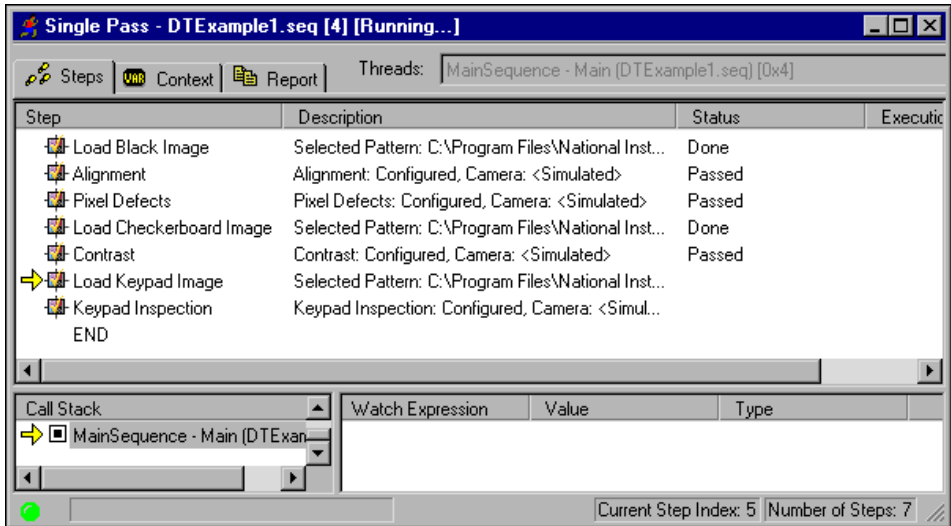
Single Pass - DTExample1.seq [4] [Running...]

Steps | Context | Report | Threads: MainSequence - Main (DTExample1.seq) [0x4]

| Step | Description | Status | Executic |
|---|---|---|---|
| Load Black Image | Selected Pattern: C:\Program Files\National Inst... | Done | |
| Alignment | Alignment: Configured, Camera: <Simulated> | Passed | |
| Pixel Defects | Pixel Defects: Configured, Camera: <Simulated> | Passed | |
| Load Checkerboard Image | Selected Pattern: C:\Program Files\National Inst... | Done | |
| Contrast | Contrast: Configured, Camera: <Simulated> | Passed | |
| Load Keypad Image | Selected Pattern: C:\Program Files\National Inst... | | |
| Keypad Inspection | Keypad Inspection: Configured, Camera: <Simul... | | |
| END | | | |

Call Stack
MainSequence - Main (DTExan

| Watch Expression | Value | Type |
|---|---|---|

Current Step Index: 5 | Number of Steps: 7